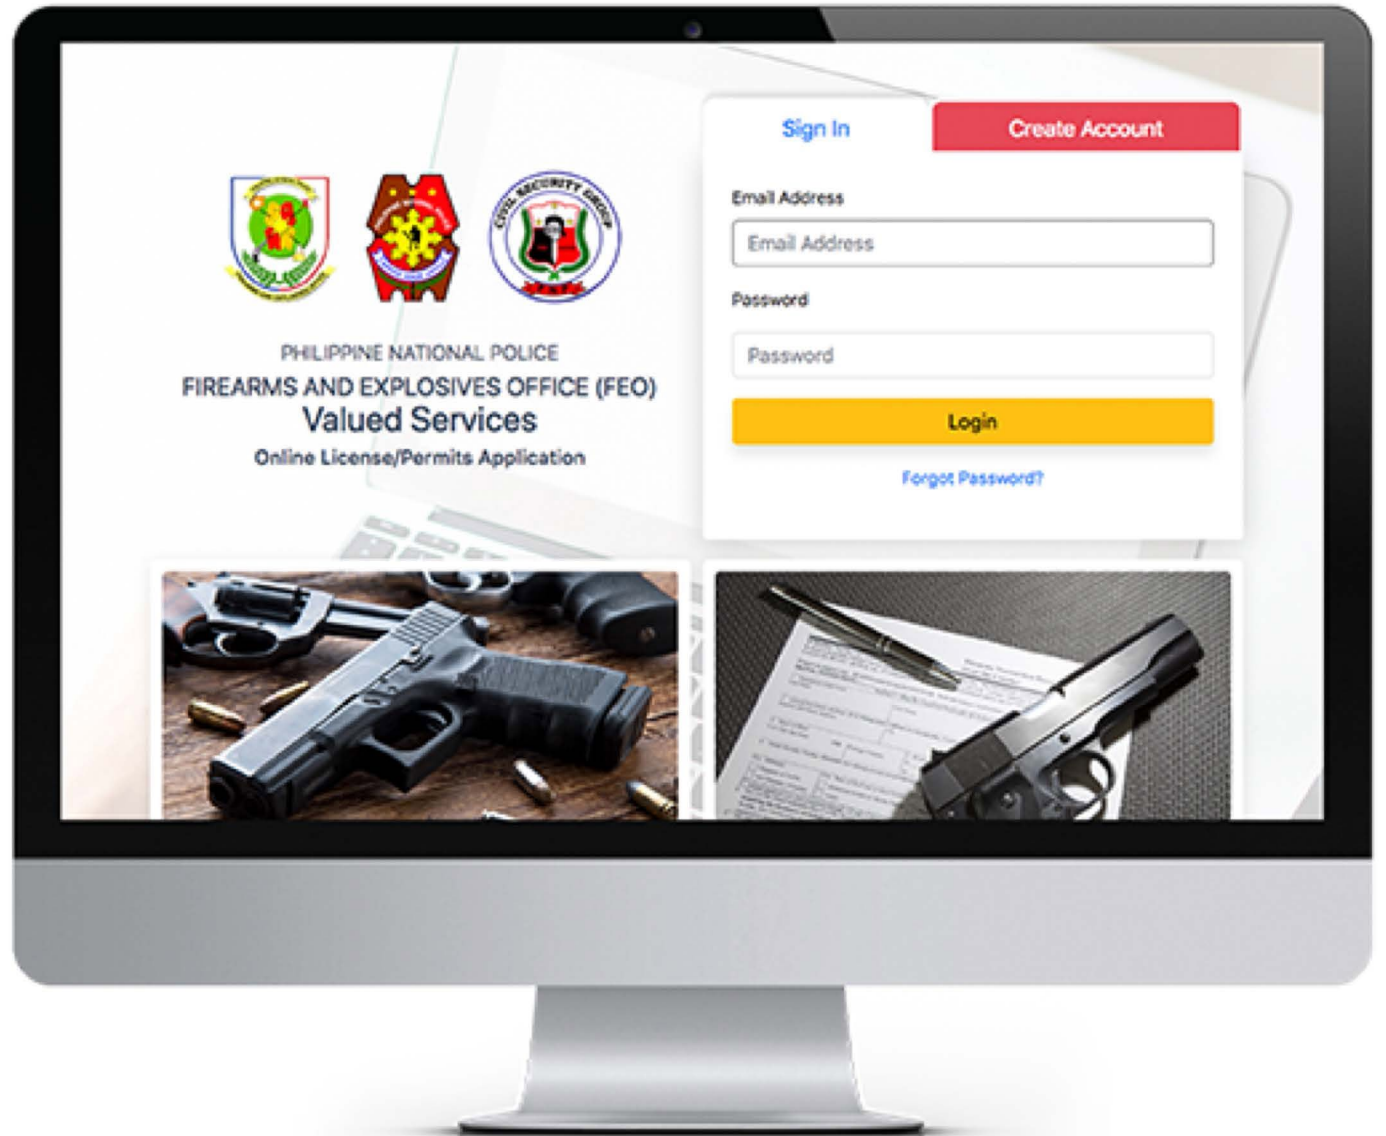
CIVIL SECURITY GROUP

PHILIPPINE NATIONAL POLICE
FIREARMS AND EXPLOSIVES OFFICE (FEO)
Valued Services
Online License/Permits Application

Sign In
Create Account

Email Address
Email Address
Password
Password
Login
Forgot Password?